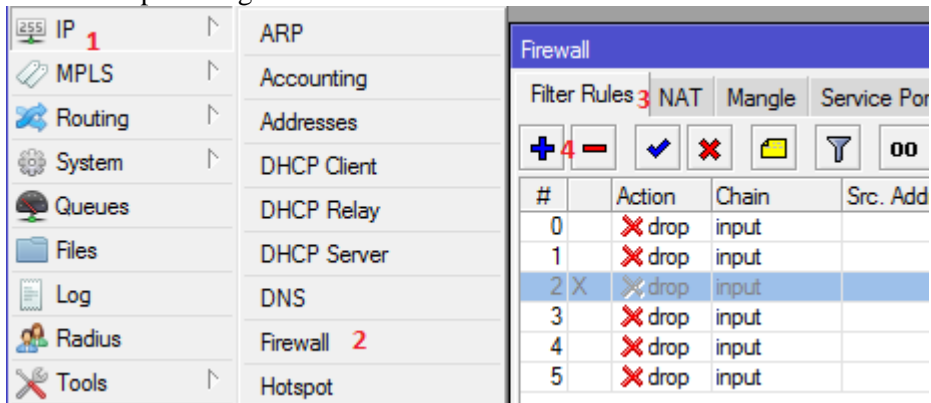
IP 1
MPLS
Routing
System
Queues
Files
Log
Radius
Tools

ARP
Accounting
Addresses
DHCP Client
DHCP Relay
DHCP Server
DNS
Firewall 2
Hotspot

Firewall
Filter Rules 3 NAT Mangle Service Por
4
oo

| # | | Action | Chain | Src. Add |
|---|---|---|---|---|
| 0 | | drop | input | |
| 1 | | drop | input | |
| 2 | X | drop | input | |
| 3 | | drop | input | |
| 4 | | drop | input | |
| 5 | | drop | input | |